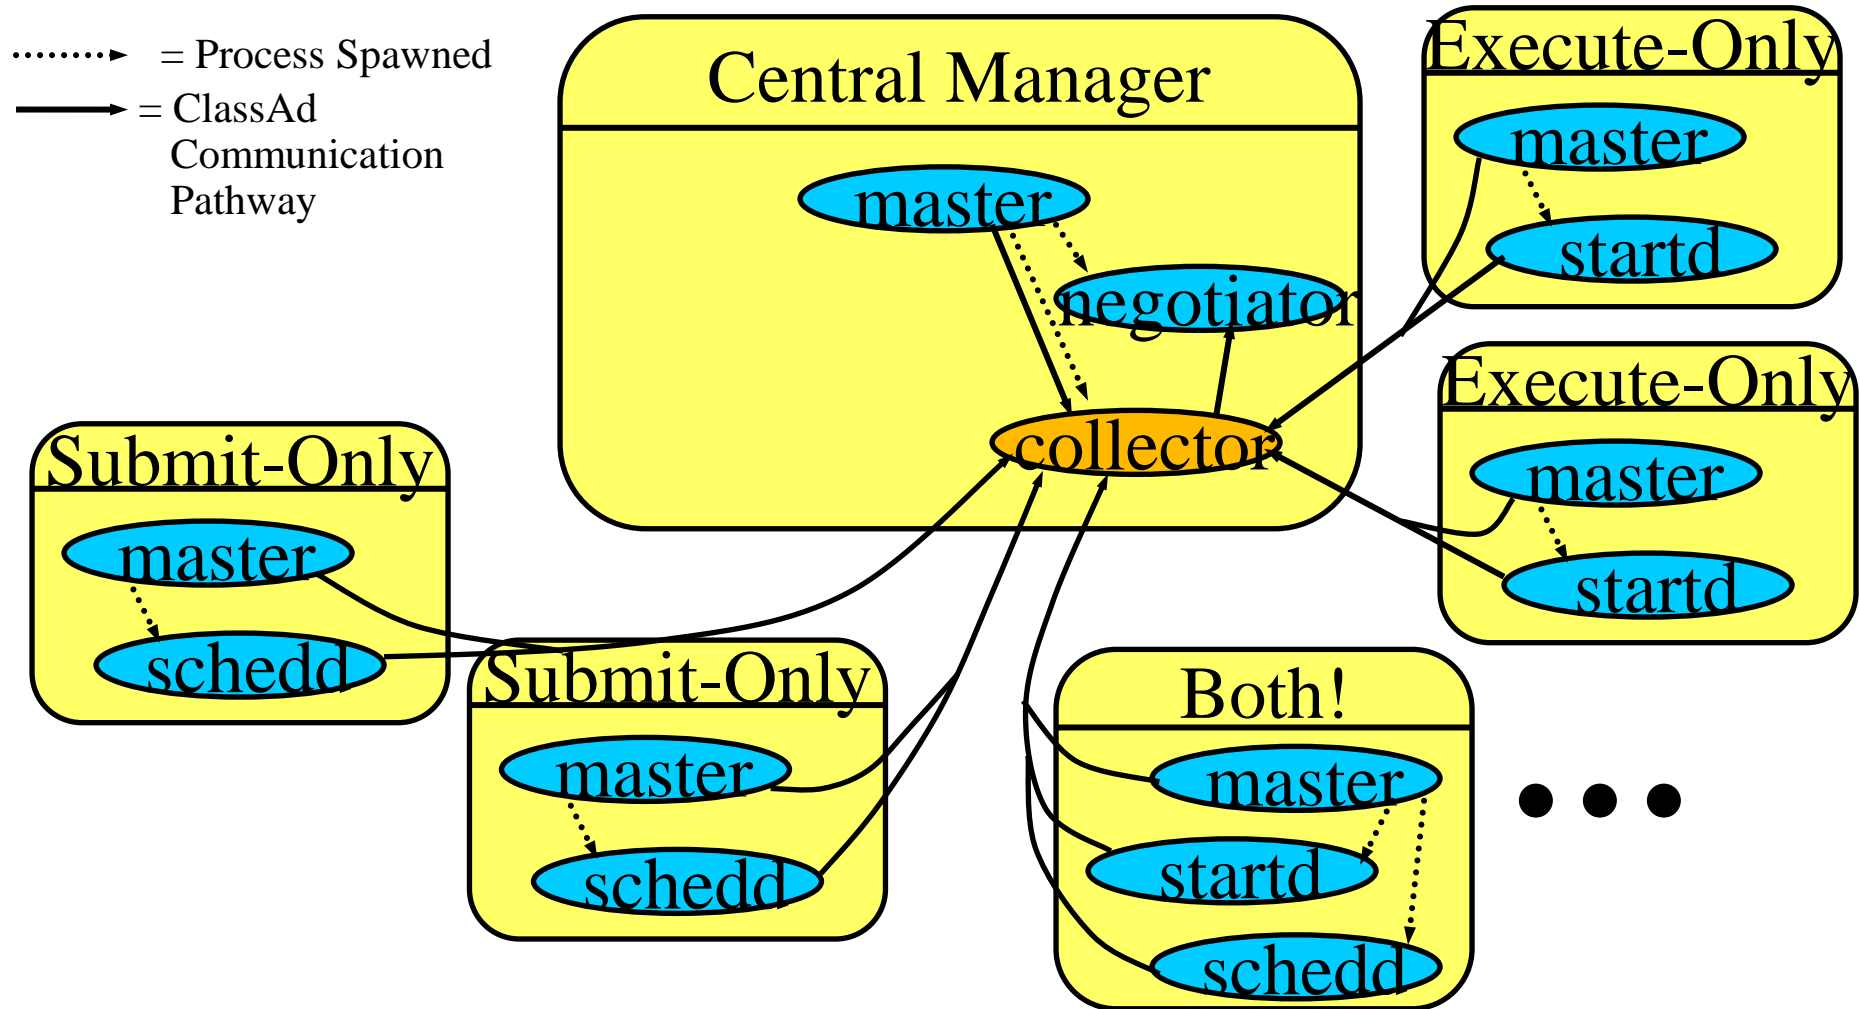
= Process Spawned
= ClassAd Communication Pathway

Central Manager
master
negotiator
collector

Execute-Only
master
startd

Execute-Only
master
startd

Submit-Only
master
schedd

Submit-Only
master
schedd

Both!
master
startd
schedd

• • •